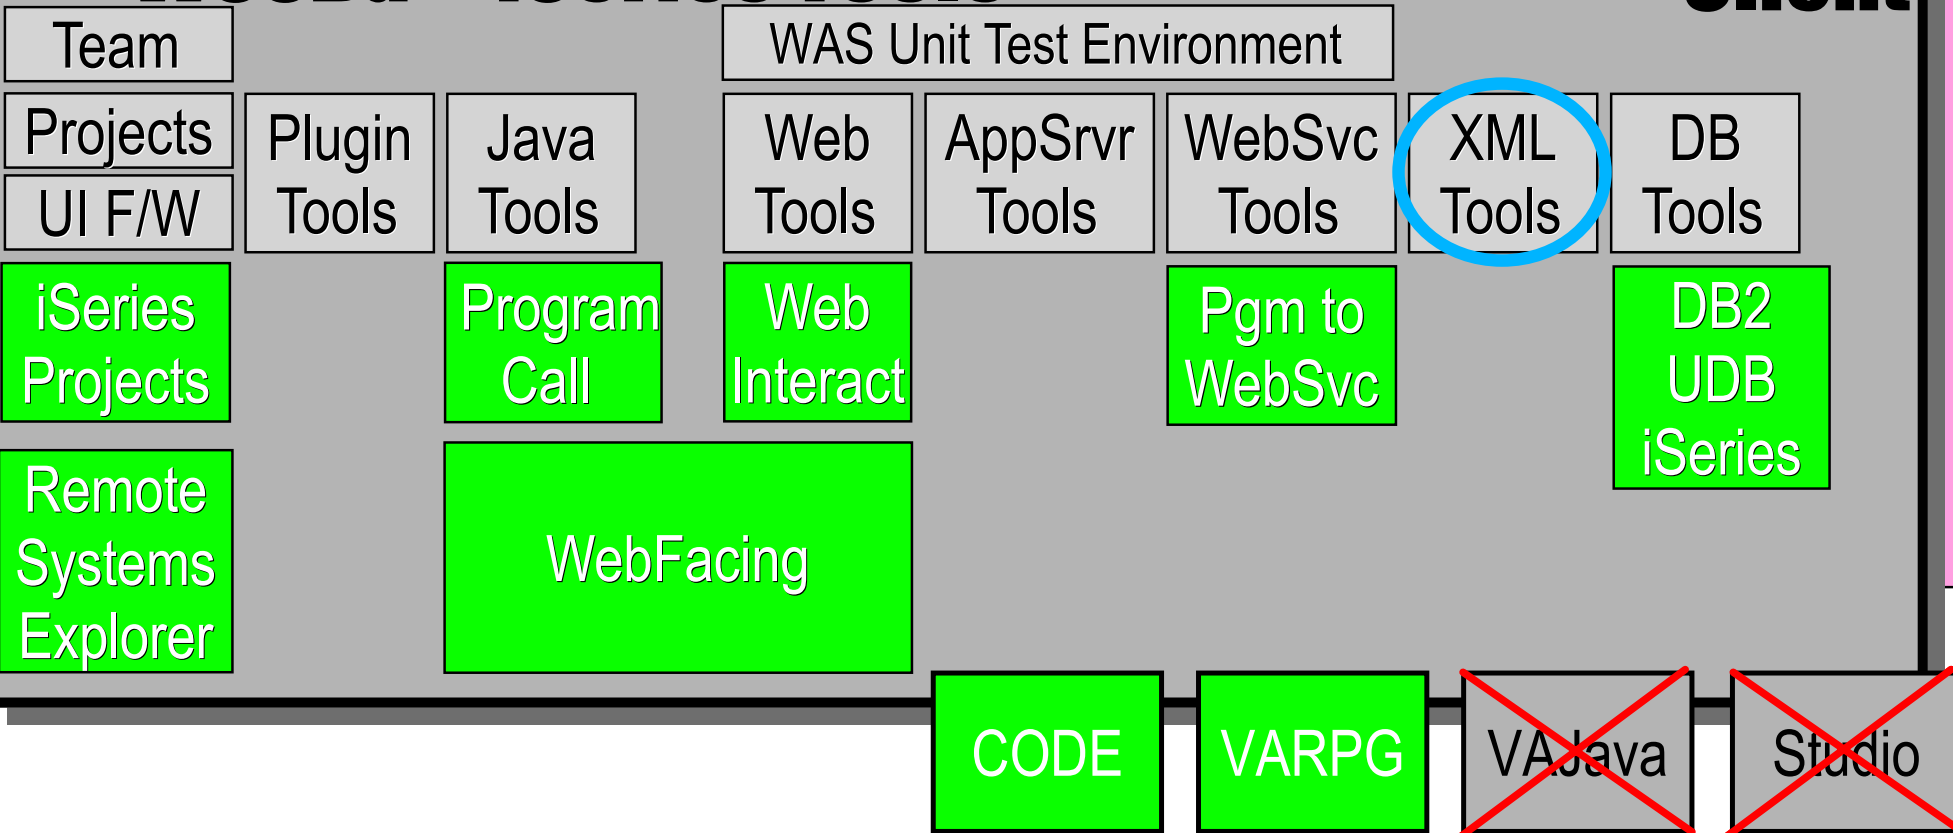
Team

WAS Unit Test Environment

Projects

UI F/W

Plugin Tools

Java Tools

Web Tools

AppSrvr Tools

WebSvc Tools

XML Tools

DB Tools

iSeries Projects

Program Call

Web Interact

Pgm to WebSvc

DB2 UDB iSeries

Remote Systems Explorer

WebFacing

CODE

VARPG

VAJava

Studio